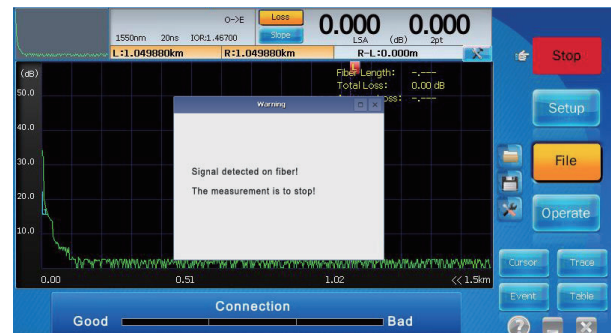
1550nm 20ns IOR:1.46700
O->E
Loss
Slope
0.000
LSA
(dB)
0.000
2pt
L:1.049880km
R:1.049880km
R-L:0.000m
Stop
(dB)
50.0
40.0
30.0
20.0
10.0
Fiber Length: -.---
Total Loss: 0.00 dB
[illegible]oss: -.---
Warning
Signal detected on fiber!
The measurement is to stop!
Setup
File
Operate
Cursor
Trace
Event
Table
0.00
0.51
1.02
<< 1.5km
Connection
Good
Bad